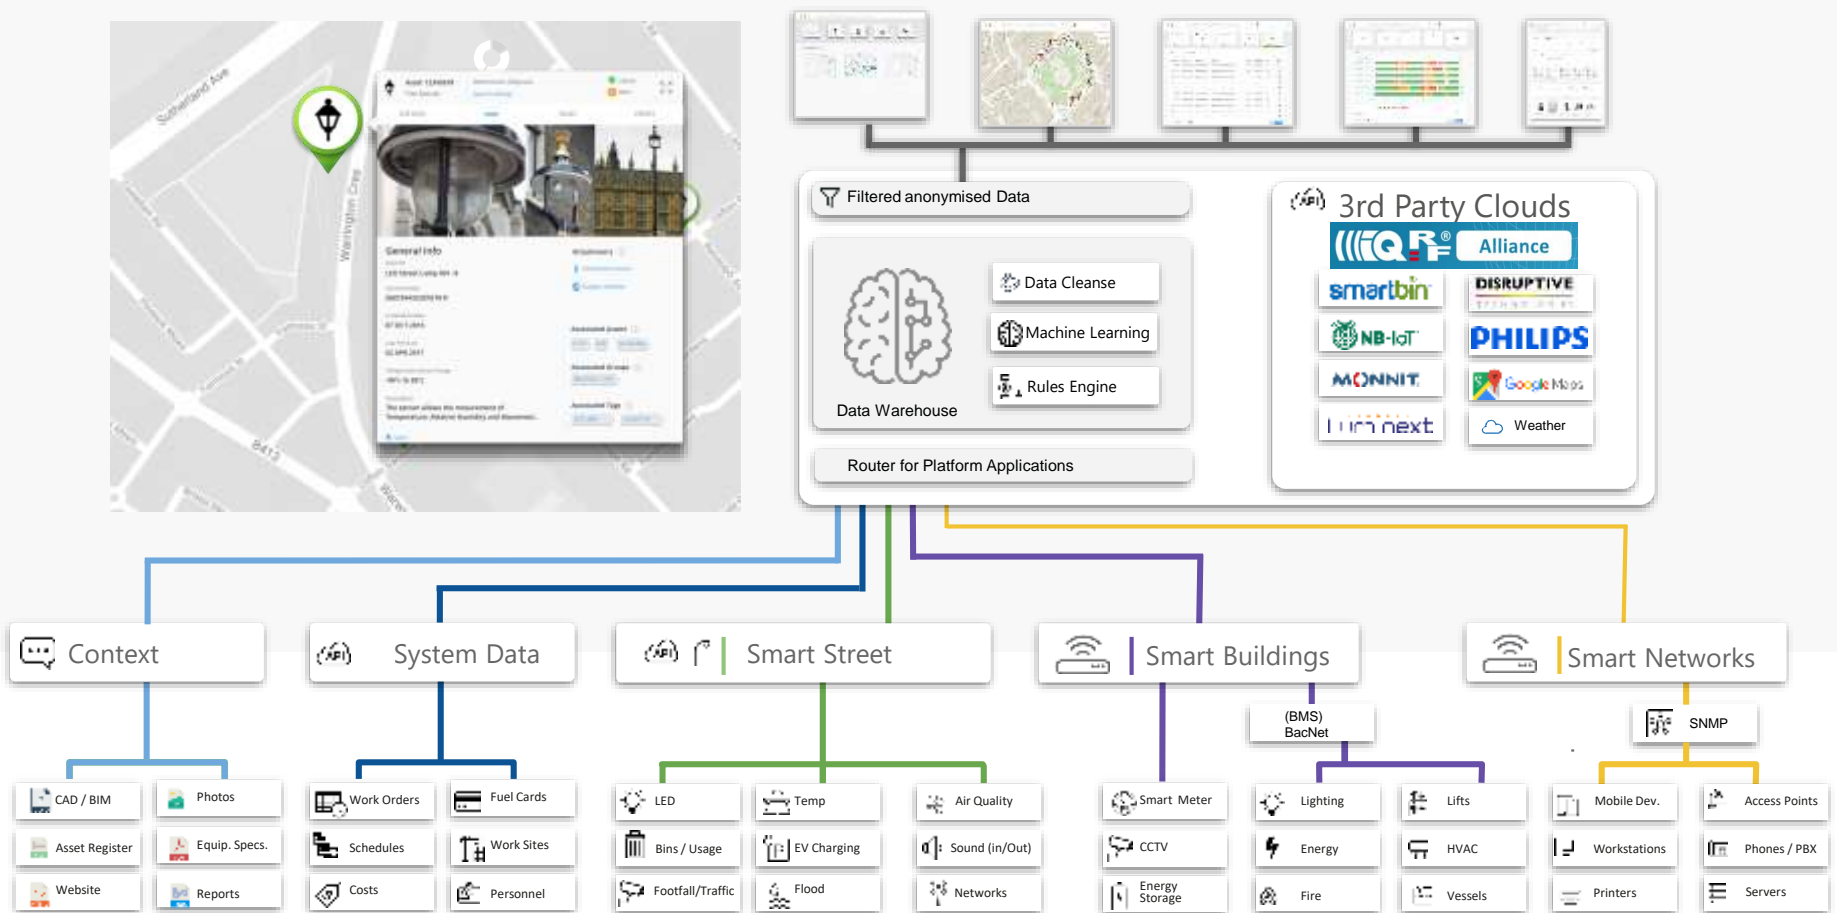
Filtered anonymised Data

Data Warehouse

Data Cleanse

Machine Learning

Rules Engine

Router for Platform Applications

3rd Party Clouds

EnOcean Alliance

smartbin

DISRUPTIVE

NB-IoT

PHILIPS

MONNIT

Google Maps

Lumnext

Weather

Context

System Data

Smart Street

Smart Buildings

Smart Networks

(BMS) BacNet

SNMP

CAD / BIM

Photos

Asset Register

Equip. Specs.

Website

Reports

Work Orders

Fuel Cards

Schedules

Work Sites

Costs

Personnel

LED

Temp

Air Quality

Bins / Usage

EV Charging

Sound (in/Out)

Footfall/Traffic

Flood

Networks

Smart Meter

CCTV

Energy Storage

Lighting

Lifts

Energy

HVAC

Fire

Vessels

Mobile Dev.

Access Points

Workstations

Phones / PBX

Printers

Servers